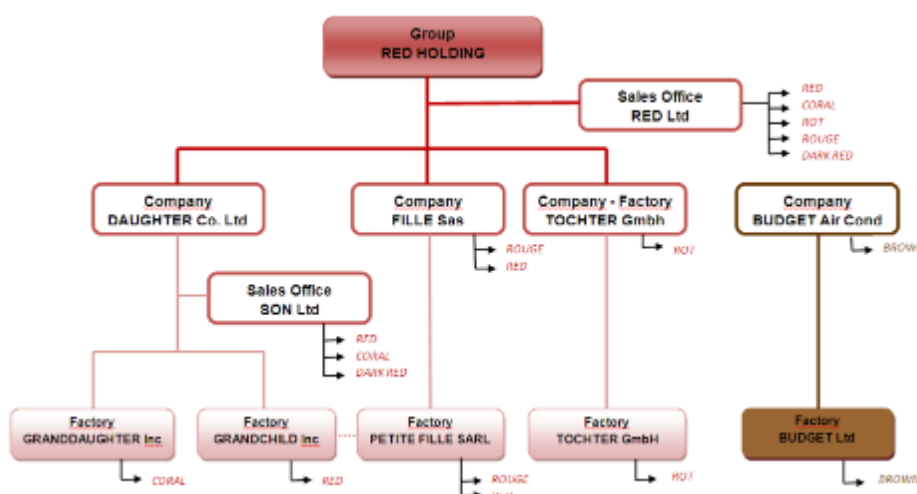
Group
RED HOLDING

Sales Office
RED Ltd

RED
CORAL
ROT
ROUGE
DARK RED

Company
DAUGHTER Co. Ltd

Company
FILLE Sas

ROUGE
RED

Company - Factory
TOCHTER Gmbh

ROT

Company
BUDGET Air Cond

BROW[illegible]

Sales Office
SON Ltd

RED
CORAL
DARK RED

Factory
GRANDDAUGHTER Inc

CORAL

Factory
GRANDCHILD Inc

RED

Factory
PETITE FILLE SARL

ROUGE
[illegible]

Factory
TOCHTER GmbH

ROT

Factory
BUDGET Ltd

BROW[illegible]